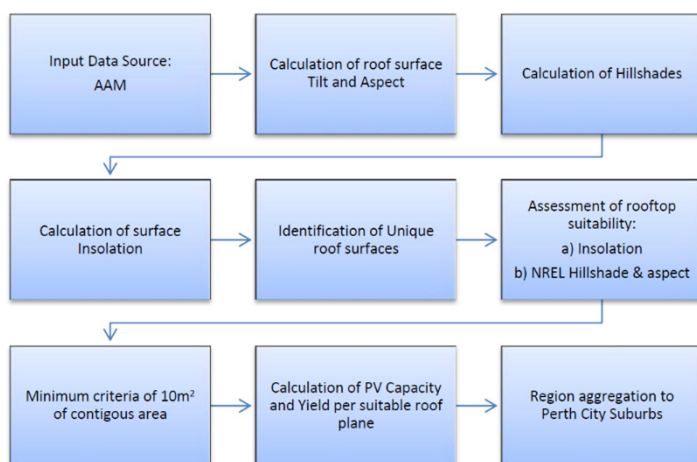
Input Data Source:
AAM

Calculation of roof surface Tilt and Aspect

Calculation of Hillshades

Calculation of surface Insolation

Identification of Unique roof surfaces

Assessment of rooftop suitability:
a) Insolation
b) NREL Hillshade & aspect

Minimum criteria of 10m$^2$ of contigous area

Calculation of PV Capacity and Yield per suitable roof plane

Region aggregation to Perth City Suburbs